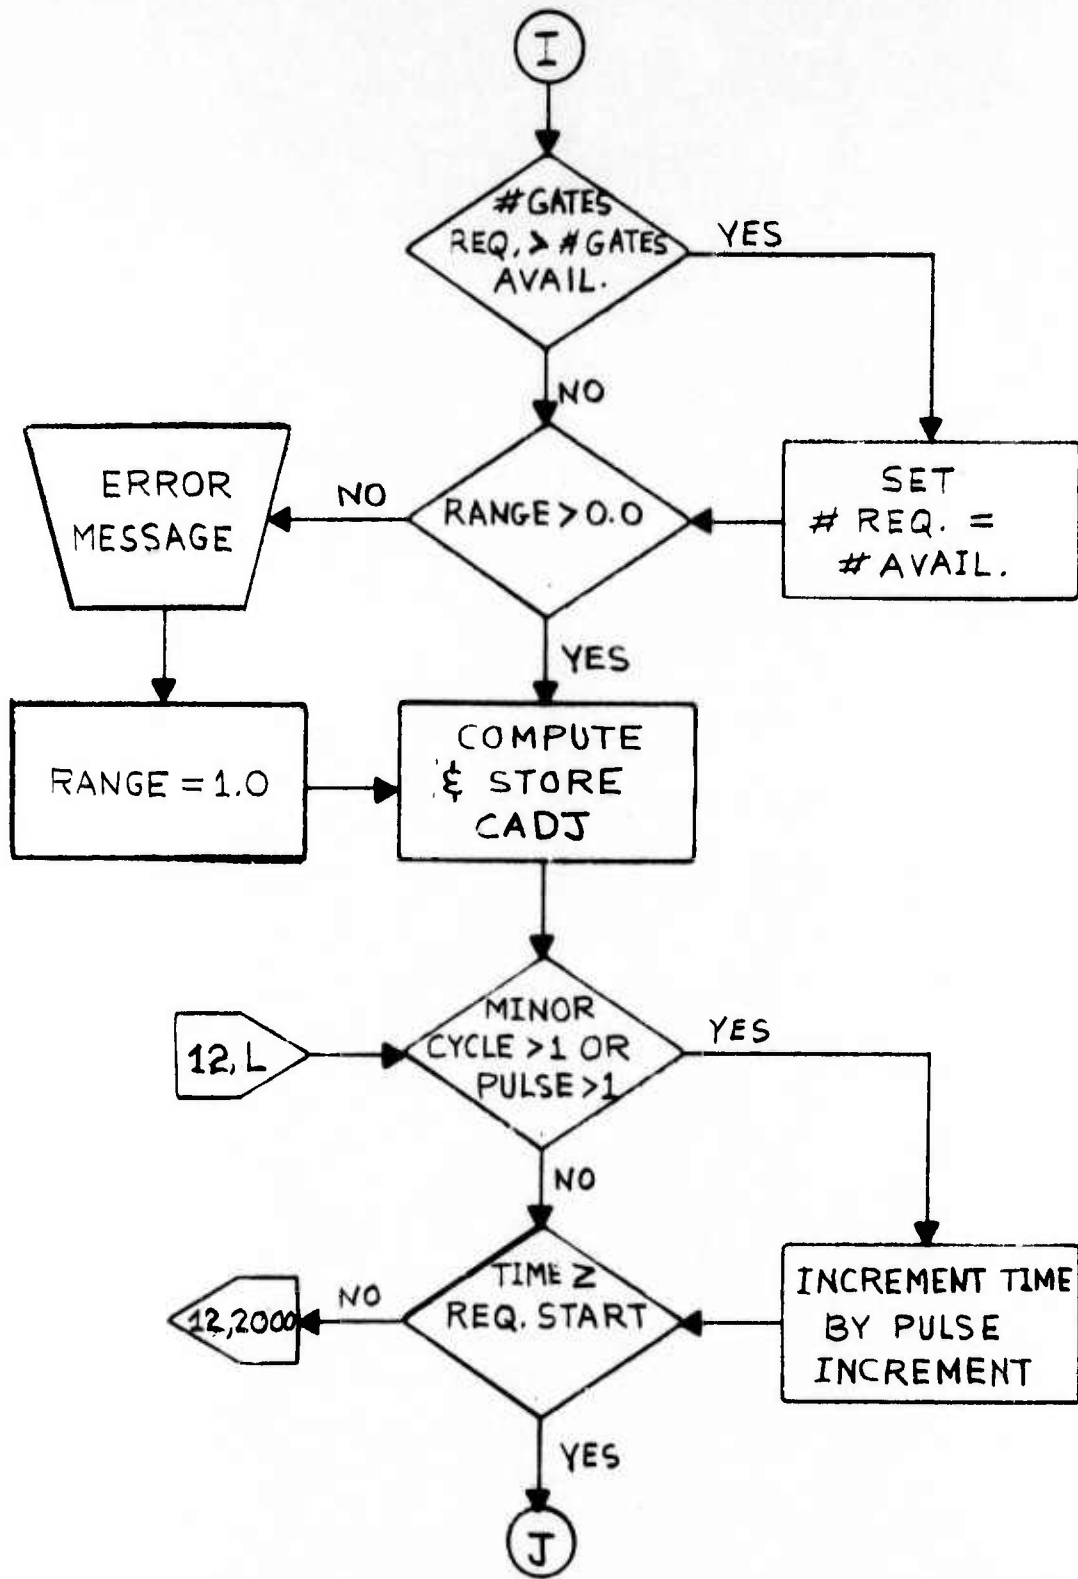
I

#GATES REQ. > #GATES AVAIL.

YES

NO

SET # REQ. = # AVAIL.

ERROR MESSAGE

NO

RANGE > 0.0

YES

RANGE = 1.0

COMPUTE & STORE CADJ

12, L

MINOR CYCLE > 1 OR PULSE > 1

YES

NO

INCREMENT TIME BY PULSE INCREMENT

12,2000

NO

TIME ≥ REQ. START

YES

J